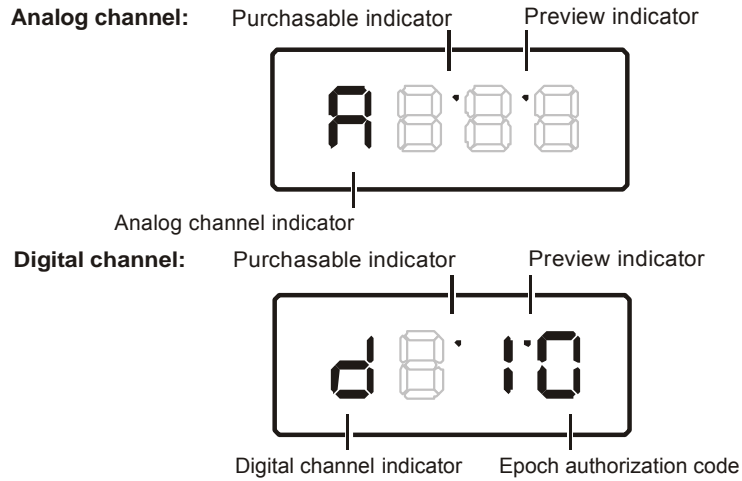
**Analog channel:** Purchasable indicator Preview indicator

A

Analog channel indicator

**Digital channel:** Purchasable indicator Preview indicator

d 10

Digital channel indicator Epoch authorization code